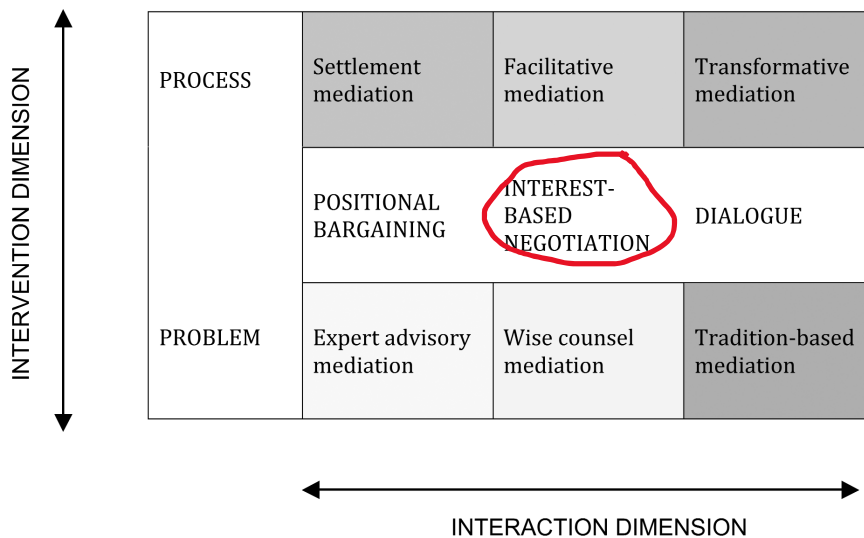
INTERVENTION DIMENSION

| | | | |
|---|---|---|---|
| PROCESS | Settlement mediation | Facilitative mediation | Transformative mediation |
| | POSITIONAL BARGAINING | INTEREST-BASED NEGOTIATION | DIALOGUE |
| PROBLEM | Expert advisory mediation | Wise counsel mediation | Tradition-based mediation |

INTERACTION DIMENSION